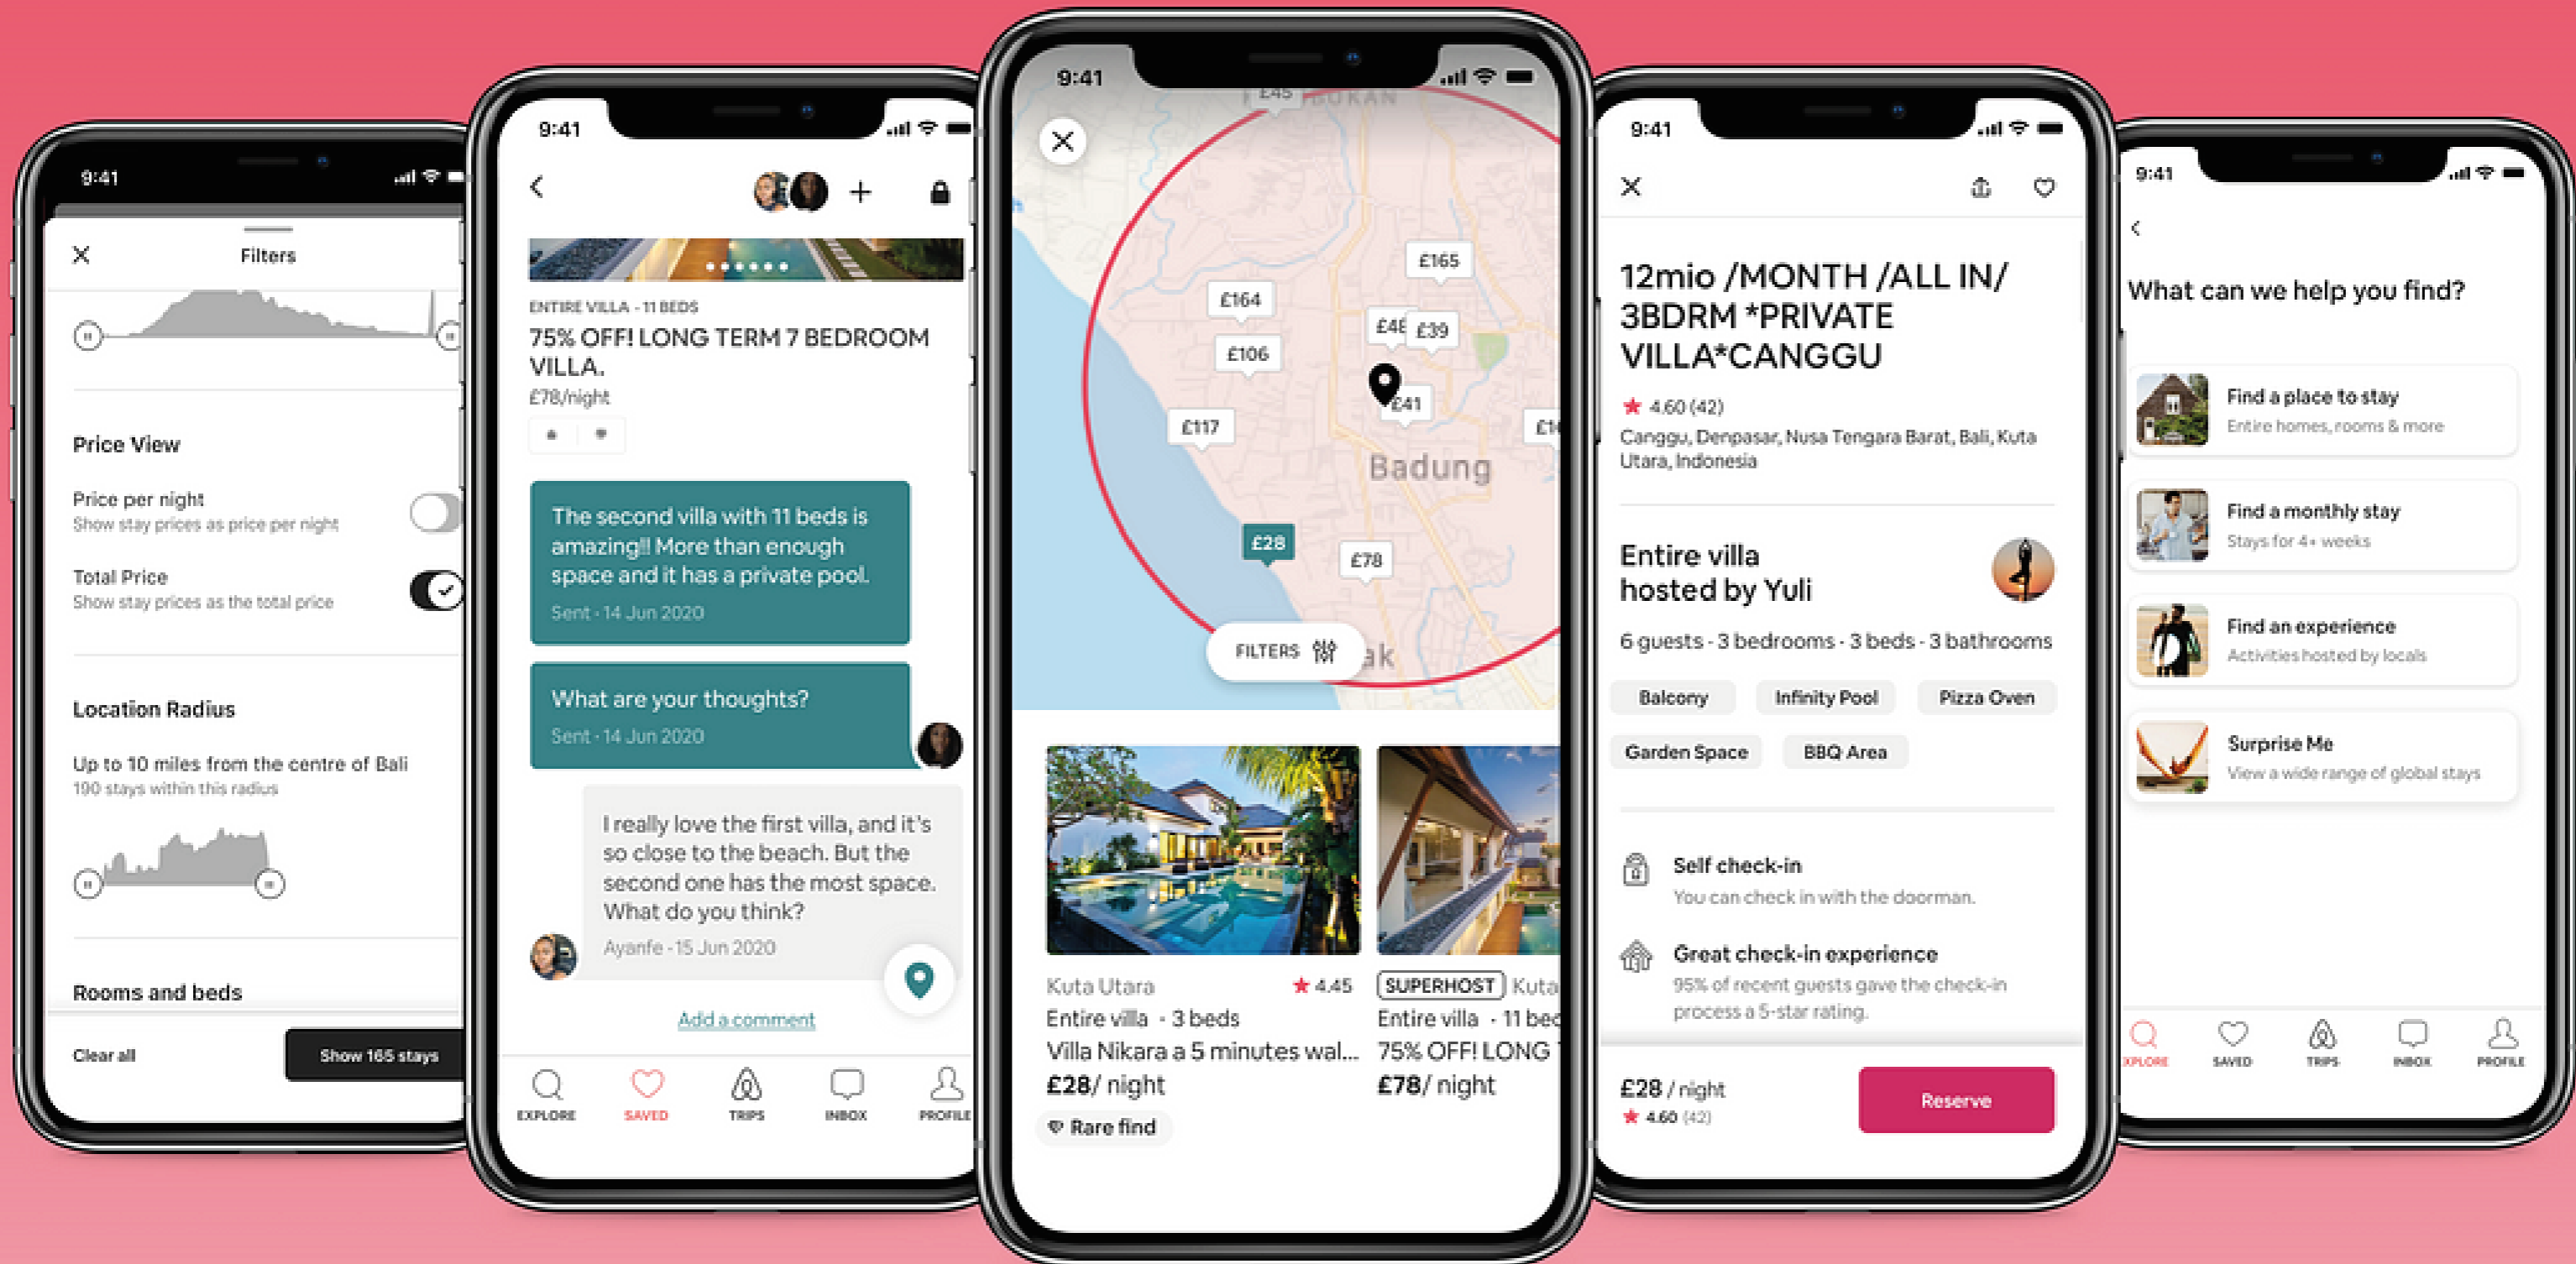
9:41

Filters

Price View

Price per night
Show stay prices as price per night

Total Price
Show stay prices as the total price

Location Radius

Up to 10 miles from the centre of Bali
100 stays within this radius

Rooms and beds

Clear all

Show 165 stays

9:41

ENTIRE VILLA - 11 BEDS
75% OFF! LONG TERM 7 BEDROOM VILLA.
£78/night

The second villa with 11 beds is amazing!! More than enough space and it has a private pool.
Sent - 14 Jun 2020

What are your thoughts?
Sent - 14 Jun 2020

I really love the first villa, and it's so close to the beach. But the second one has the most space. What do you think?
Ayanfe - 15 Jun 2020

Add a comment

EXPLORE SAVED TRIPS INBOX PROFILE

9:41

£45 BUKAN
£165
£164
£4E £39
£106
£41
£117
£1
Badung
£28
£78
FILTERS
ak

Kuta Utara ★ 4.45
Entire villa · 3 beds
Villa Nikara a 5 minutes wal...
£28/ night
Rare find

SUPERHOST Kuta
Entire villa · 11 bed
75% OFF! LONG
£78/ night

9:41

12mio /MONTH /ALL IN/ 3BDRM *PRIVATE VILLA*CANGGU
★ 4.60 (42)
Canggu, Denpasar, Nusa Tengara Barat, Bali, Kuta Utara, Indonesia

Entire villa hosted by Yuli
6 guests · 3 bedrooms · 3 beds · 3 bathrooms

Balcony
Infinity Pool
Pizza Oven
Garden Space
BBQ Area

Self check-in
You can check in with the doorman.

Great check-in experience
95% of recent guests gave the check-in process a 5-star rating.

£28 / night
★ 4.60 (42)
Reserve

9:41

What can we help you find?

Find a place to stay
Entire homes, rooms & more

Find a monthly stay
Stays for 4+ weeks

Find an experience
Activities hosted by locals

Surprise Me
View a wide range of global stays

XPLORE SAVED TRIPS INBOX PROFILE